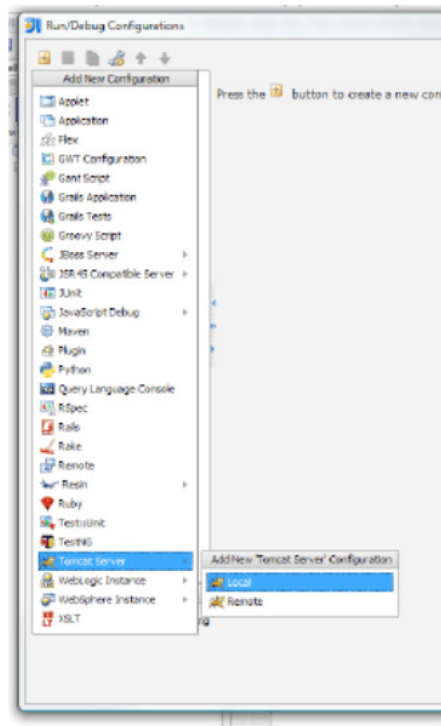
Run/Debug Configurations

Add New Configuration

Applet
Application
Flex
GWT Configuration
Gant Script
Grails Application
Grails Tests
Groovy Script
JBoss Server
JSR 45 Compatible Server
JUnit
JavaScript Debug
Maven
Plugin
Python
Query Language Console
RSpec
Rails
Rake
Remote
Resin
Ruby
Test::Unit
TestNG
Tomcat Server
WebLogic Instance
WebSphere Instance
XSLT

Press the button to create a new con

Add New 'Tomcat Server' Configuration
Local
Remote